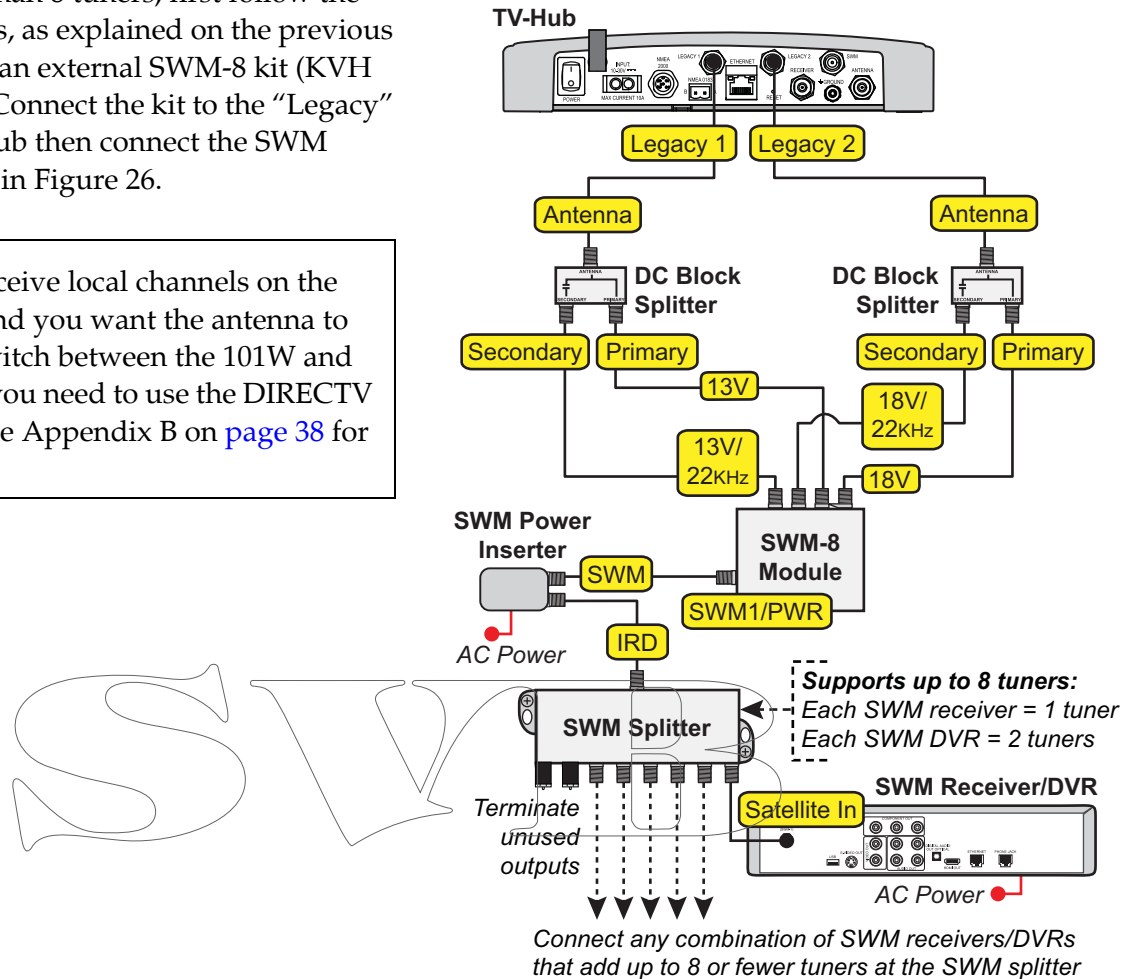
han 8 tuners, first follow the s, as explained on the previous an external SWM-8 kit (KVH Connect the kit to the "Legacy" ub then connect the SWM in Figure 26.

ceive local channels on the nd you want the antenna to vitch between the 101W and you need to use the DIRECTV e Appendix B on page 38 for

TV-Hub

POWER

INPUT

MAX CURRENT 10A

NMEA 2000

NMEA 0183

LEGACY 1

ETHERNET

LEGACY 2

RESET

SWM

RECEIVER

GROUND

ANTENNA

Legacy 1

Legacy 2

Antenna

Antenna

ANTENNA

SECONDARY

PRIMARY

DC Block Splitter

ANTENNA

SECONDARY

PRIMARY

DC Block Splitter

Secondary

Primary

Secondary

Primary

13V

18V/ 22KHz

13V/ 22KHz

18V

SWM Power Inserter

SWM

SWM-8 Module

SWM1/PWR

AC Power

IRD

Supports up to 8 tuners:
Each SWM receiver = 1 tuner
Each SWM DVR = 2 tuners

SWM Splitter

SWM Receiver/DVR

Terminate unused outputs

Satellite In

AC Power

Connect any combination of SWM receivers/DVRs that add up to 8 or fewer tuners at the SWM splitter